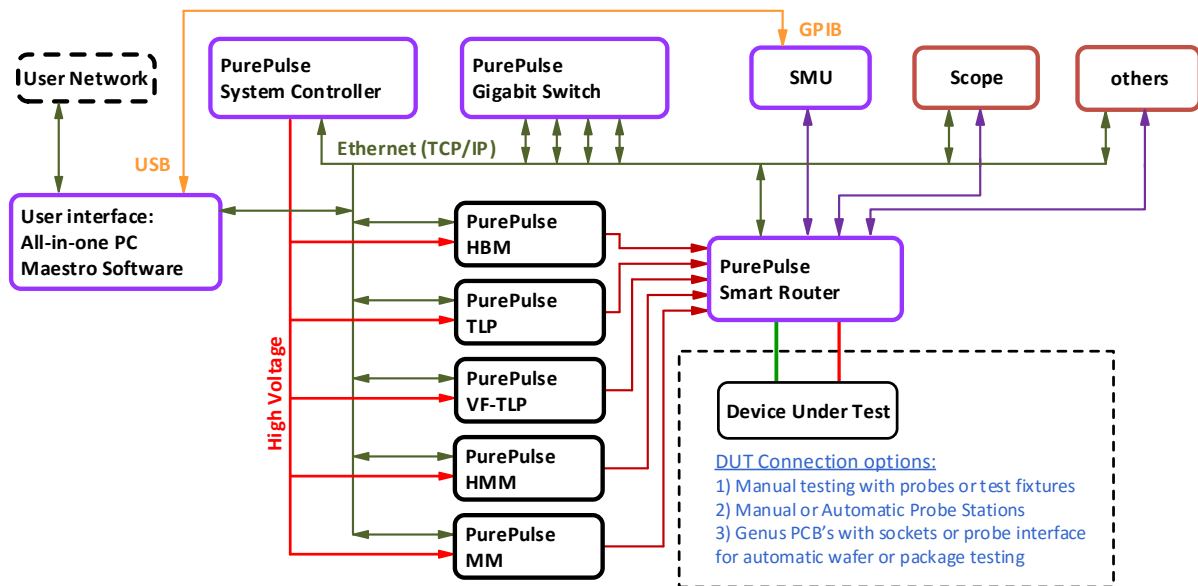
GPIB

User Network

PurePulse
System Controller

PurePulse
Gigabit Switch

SMU

Scope

others

USB

Ethernet (TCP/IP)

User interface:
All-in-one PC
Maestro Software

PurePulse
HBM

PurePulse
TLP

PurePulse
VF-TLP

PurePulse
HMM

PurePulse
MM

High Voltage

PurePulse
Smart Router

Device Under Test

DUT Connection options:
1) Manual testing with probes or test fixtures
2) Manual or Automatic Probe Stations
3) Genus PCB's with sockets or probe interface for automatic wafer or package testing